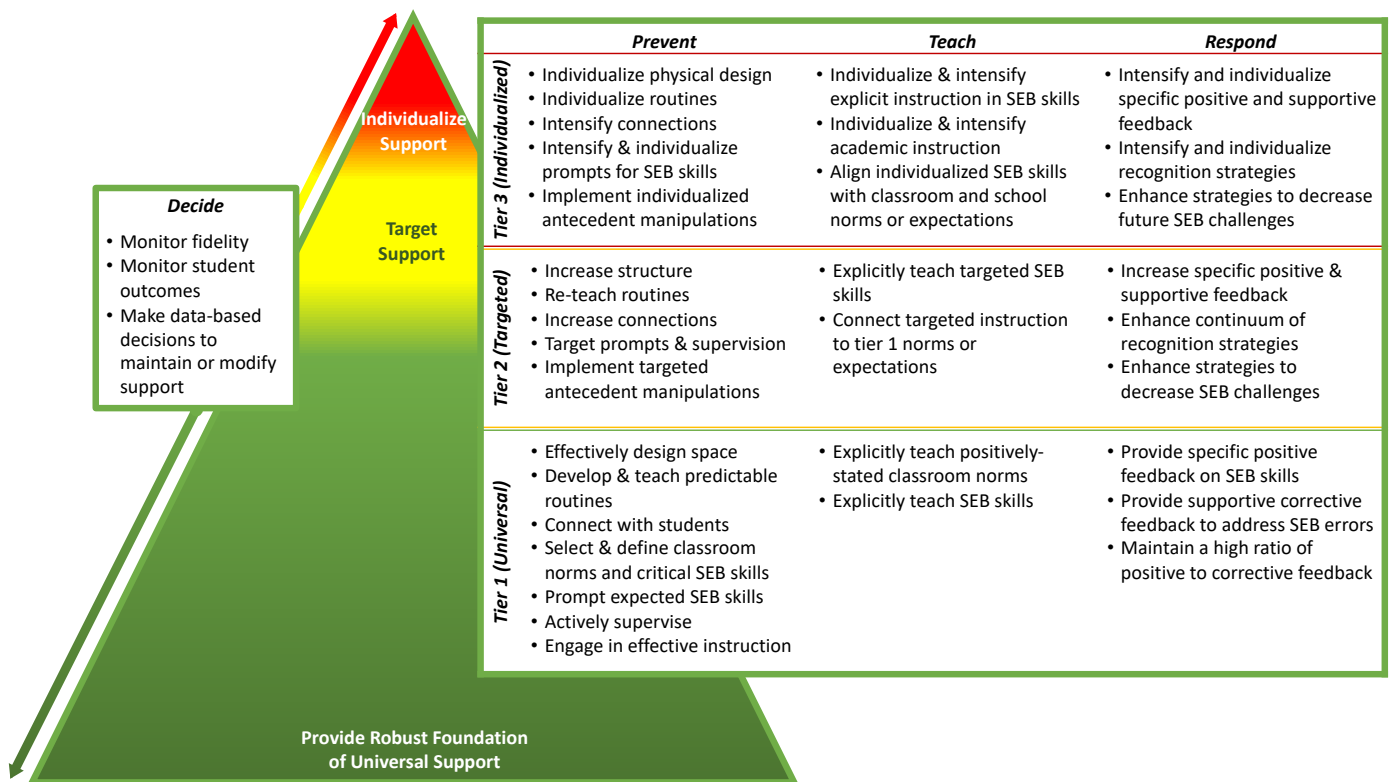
Individualize Support

Target Support

Decide

- Monitor fidelity
- Monitor student outcomes
- Make data-based decisions to maintain or modify support

| | Prevent | Teach | Respond |
|---|---|---|---|
| Tier 3 (Individualized) | • Individualize physical design • Individualize routines • Intensify connections • Intensify & individualize prompts for SEB skills • Implement individualized antecedent manipulations | • Individualize & intensify explicit instruction in SEB skills • Individualize & intensify academic instruction • Align individualized SEB skills with classroom and school norms or expectations | • Intensify and individualize specific positive and supportive feedback • Intensify and individualize recognition strategies • Enhance strategies to decrease future SEB challenges |
| Tier 2 (Targeted) | • Increase structure • Re-teach routines • Increase connections • Target prompts & supervision • Implement targeted antecedent manipulations | • Explicitly teach targeted SEB skills • Connect targeted instruction to tier 1 norms or expectations | • Increase specific positive & supportive feedback • Enhance continuum of recognition strategies • Enhance strategies to decrease SEB challenges |
| Tier 1 (Universal) | • Effectively design space • Develop & teach predictable routines • Connect with students • Select & define classroom norms and critical SEB skills • Prompt expected SEB skills • Actively supervise • Engage in effective instruction | • Explicitly teach positively-stated classroom norms • Explicitly teach SEB skills | • Provide specific positive feedback on SEB skills • Provide supportive corrective feedback to address SEB errors • Maintain a high ratio of positive to corrective feedback |

Provide Robust Foundation of Universal Support